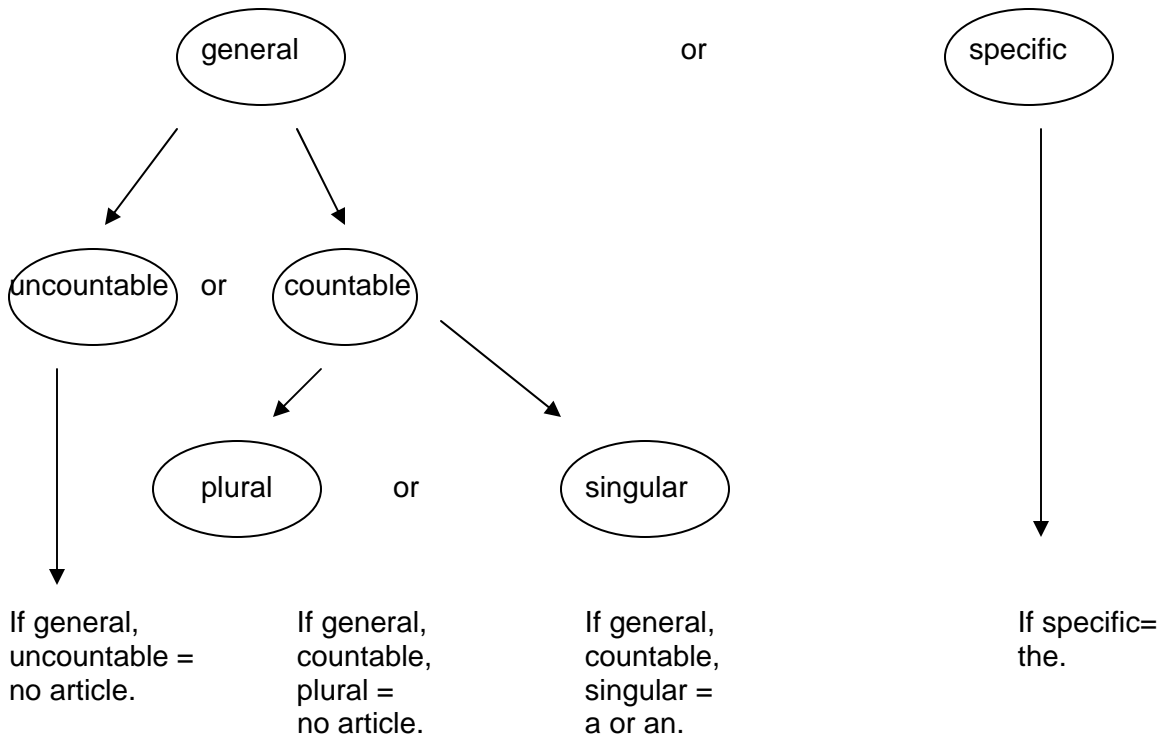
general

or

specific

uncountable

or

countable

plural

or

singular

If general, uncountable = no article.

If general, countable, plural = no article.

If general, countable, singular = a or an.

If specific= the.